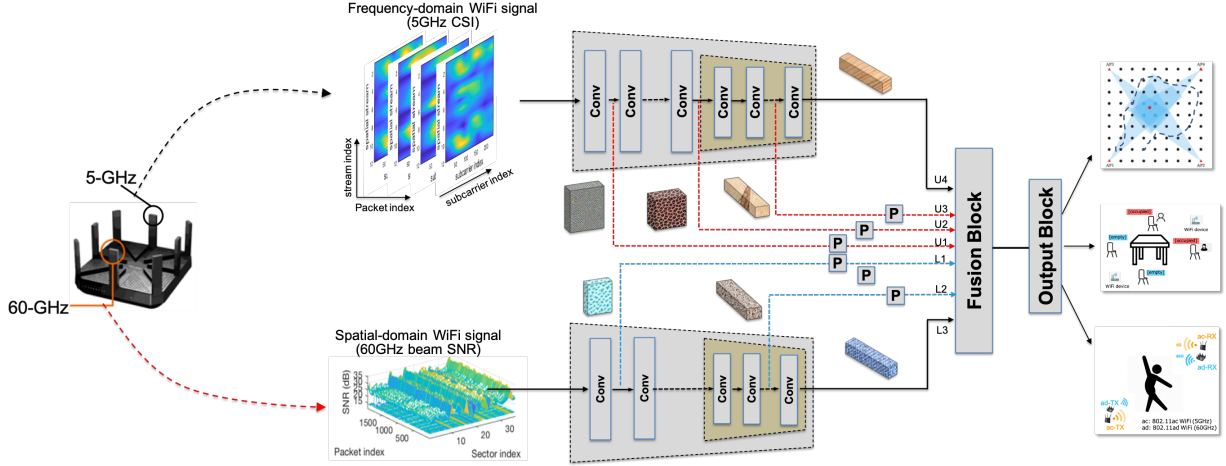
Frequency-domain WiFi signal (5GHz CSI)

spatial stream
stream index
Packet index
subcarrier index

5-GHz
60-GHz

Conv Conv Conv Conv Conv Conv

U4
U3
U2
U1
L1
L2
L3

P P P P P P

Fusion Block
Output Block

Spatial-domain WiFi signal (60GHz beam SNR)
SNR (dB)
Packet index
Sector index
1500 1000 500
10 20 30

Conv Conv Conv Conv Conv

AP3 AP4 AP1 AP2

[occupied] [empty] [occupied] [empty]
WiFi device
WiFi device

ac-RX
ad-RX
ad-TX
ac-TX
ac: 802.11ac WiFi (5GHz)
ad: 802.11ad WiFi (60GHz)